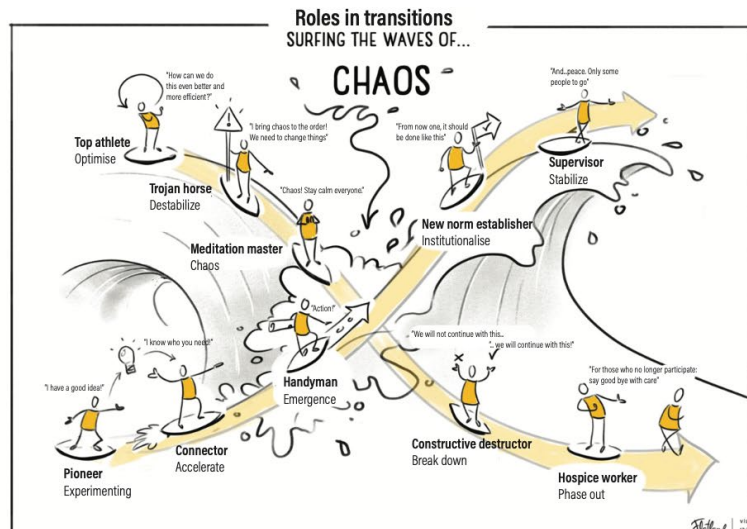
Roles in transitions
SURFING THE WAVES OF...

CHAOS

"How can we do this even better and more efficient?"

Top athlete
Optimise

"I bring chaos to the order! We need to change things"

Trojan horse
Destabilize

"Chaos! Stay calm everyone."

Meditation master
Chaos

"From now one, it should be done like this"

New norm establisher
Institutionalise

"And...peace. Only some people to go"

Supervisor
Stabilize

"Action!"

Handyman
Emergence

"I know who you need!"

"I have a good idea!"

Connector
Accelerate

Pioneer
Experimenting

"We will not continue with this...
...we will continue with this!"

Constructive destructor
Break down

"For those who no longer participate: say good bye with care"

Hospice worker
Phase out

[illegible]